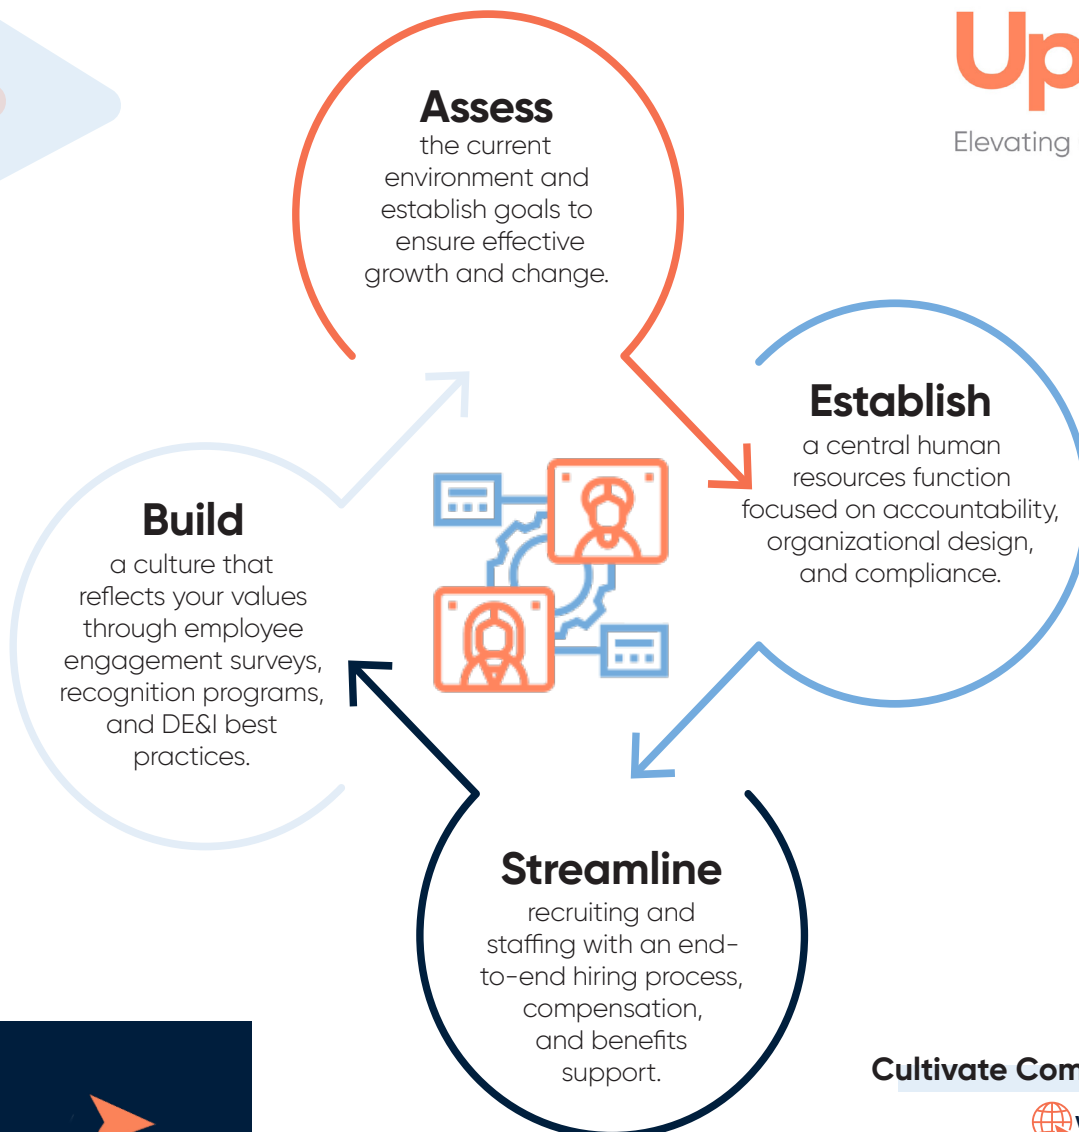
Up

Elevating

Assess
the current environment and establish goals to ensure effective growth and change.

Establish
a central human resources function focused on accountability, organizational design, and compliance.

Streamline
recruiting and staffing with an end-to-end hiring process, compensation, and benefits support.

Build
a culture that reflects your values through employee engagement surveys, recognition programs, and DE&I best practices.

Cultivate Com